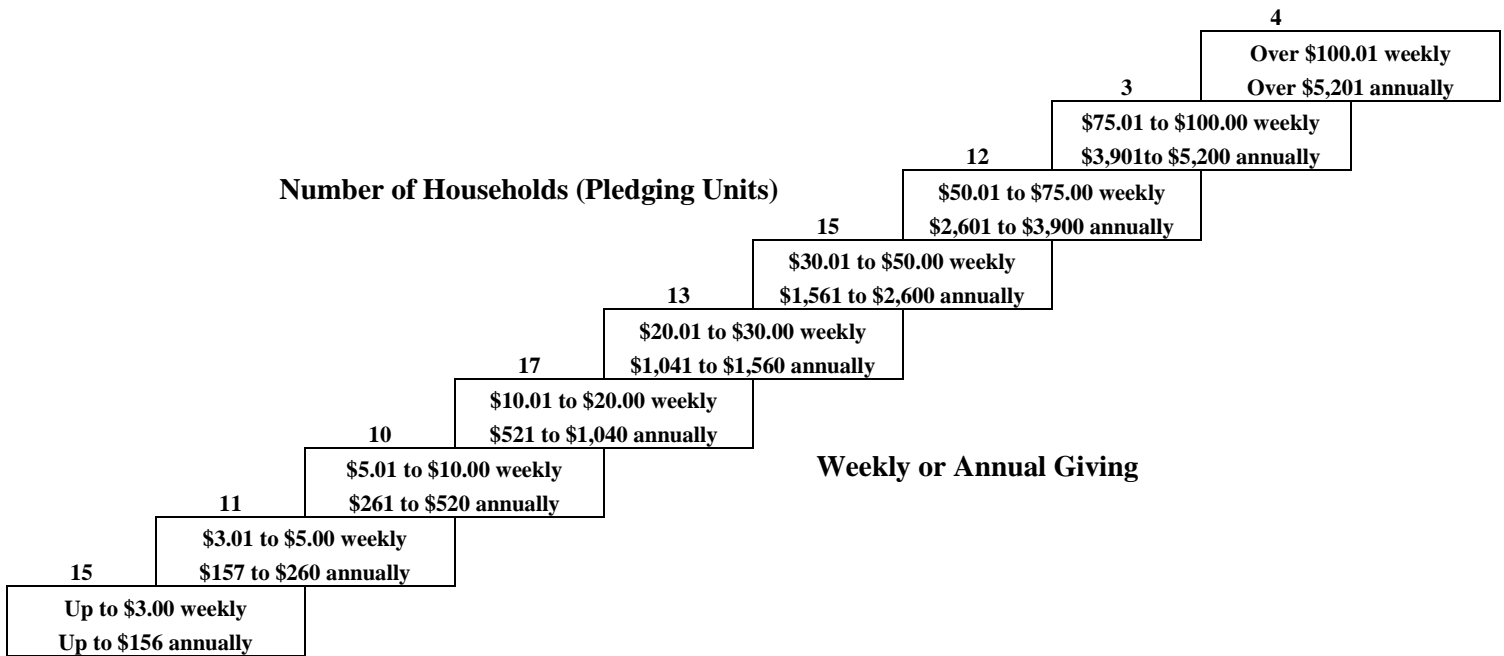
Number of Households (Pledging Units)

Weekly or Annual Giving

15
Up to \$3.00 weekly
Up to \$156 annually

11
\$3.01 to \$5.00 weekly
\$157 to \$260 annually

10
\$5.01 to \$10.00 weekly
\$261 to \$520 annually

17
\$10.01 to \$20.00 weekly
\$521 to \$1,040 annually

13
\$20.01 to \$30.00 weekly
\$1,041 to \$1,560 annually

15
\$30.01 to \$50.00 weekly
\$1,561 to \$2,600 annually

12
\$50.01 to \$75.00 weekly
\$2,601 to \$3,900 annually

3
\$75.01 to \$100.00 weekly
\$3,901to \$5,200 annually

4
Over \$100.01 weekly
Over \$5,201 annually